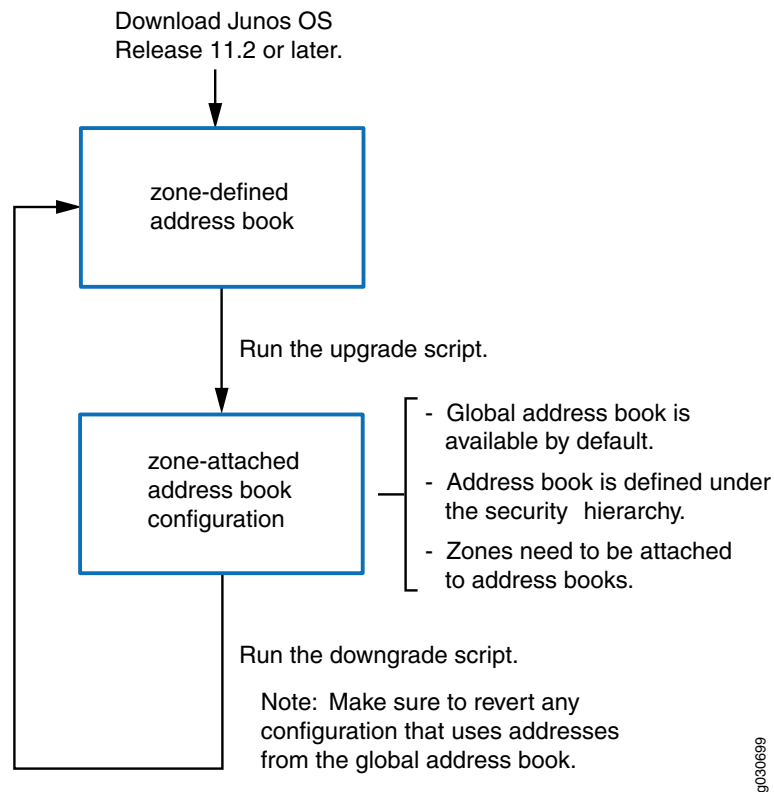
Download Junos OS Release 11.2 or later.

zone-defined address book

Run the upgrade script.

zone-attached address book configuration

- Global address book is available by default.
- Address book is defined under the security hierarchy.
- Zones need to be attached to address books.

Run the downgrade script.

Note: Make sure to revert any configuration that uses addresses from the global address book.

g030699